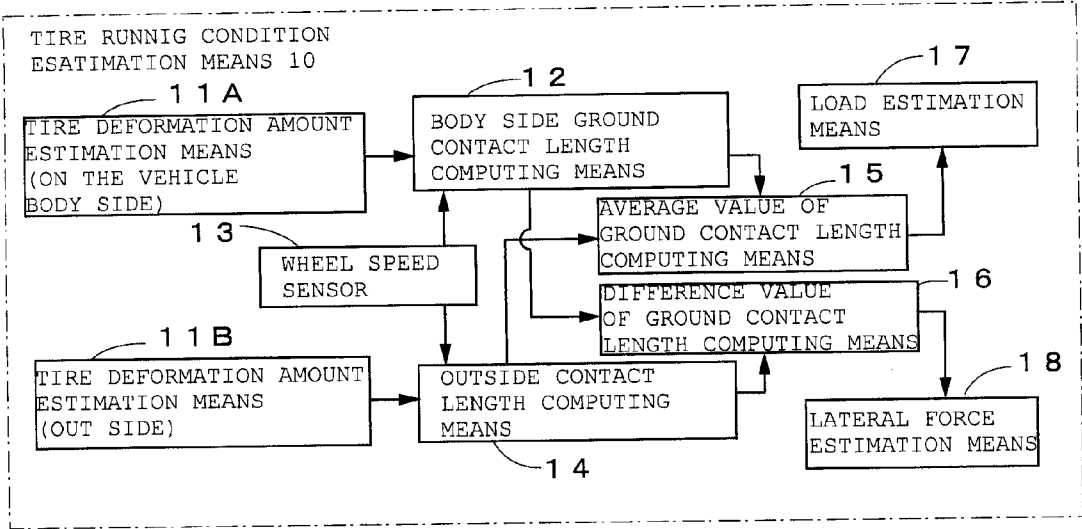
TIRE RUNNIG CONDITION ESATIMATION MEANS 10

11A

TIRE DEFORMATION AMOUNT ESTIMATION MEANS (ON THE VEHICLE BODY SIDE)

12

BODY SIDE GROUND CONTACT LENGTH COMPUTING MEANS

17

LOAD ESTIMATION MEANS

15

AVERAGE VALUE OF GROUND CONTACT LENGTH COMPUTING MEANS

13

WHEEL SPEED SENSOR

16

DIFFERENCE VALUE OF GROUND CONTACT LENGTH COMPUTING MEANS

11B

TIRE DEFORMATION AMOUNT ESTIMATION MEANS (OUT SIDE)

OUTSIDE CONTACT LENGTH COMPUTING MEANS

14

18

LATERAL FORCE ESTIMATION MEANS